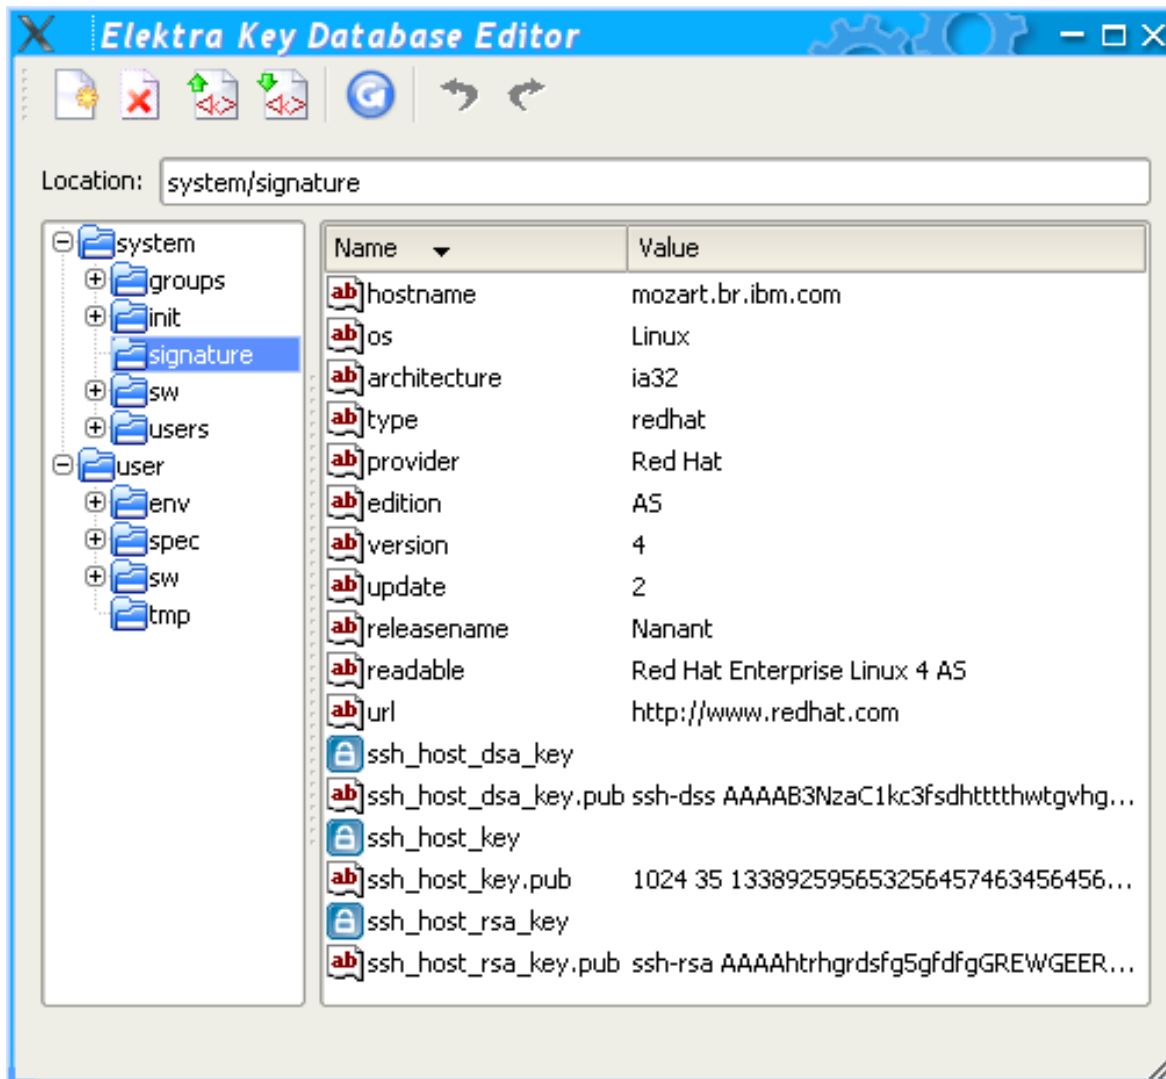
Elektra Key Database Editor

Location: system/signature

system
groups
init
signature
sw
users
user
env
spec
sw
tmp

| Name | Value |
|---|---|
| hostname | mozart.br.ibm.com |
| os | Linux |
| architecture | ia32 |
| type | redhat |
| provider | Red Hat |
| edition | AS |
| version | 4 |
| update | 2 |
| releasename | Nanant |
| readable | Red Hat Enterprise Linux 4 AS |
| url | http://www.redhat.com |
| ssh_host_dsa_key | |
| ssh_host_dsa_key.pub | ssh-dss AAAAB3NzaC1kc3fsdhtttthwtgvhg... |
| ssh_host_key | |
| ssh_host_key.pub | 1024 35 1338925956532564574634564​56... |
| ssh_host_rsa_key | |
| ssh_host_rsa_key.pub | ssh-rsa AAAAhtrhgrdsfg5gfdfgGREWGEER... |